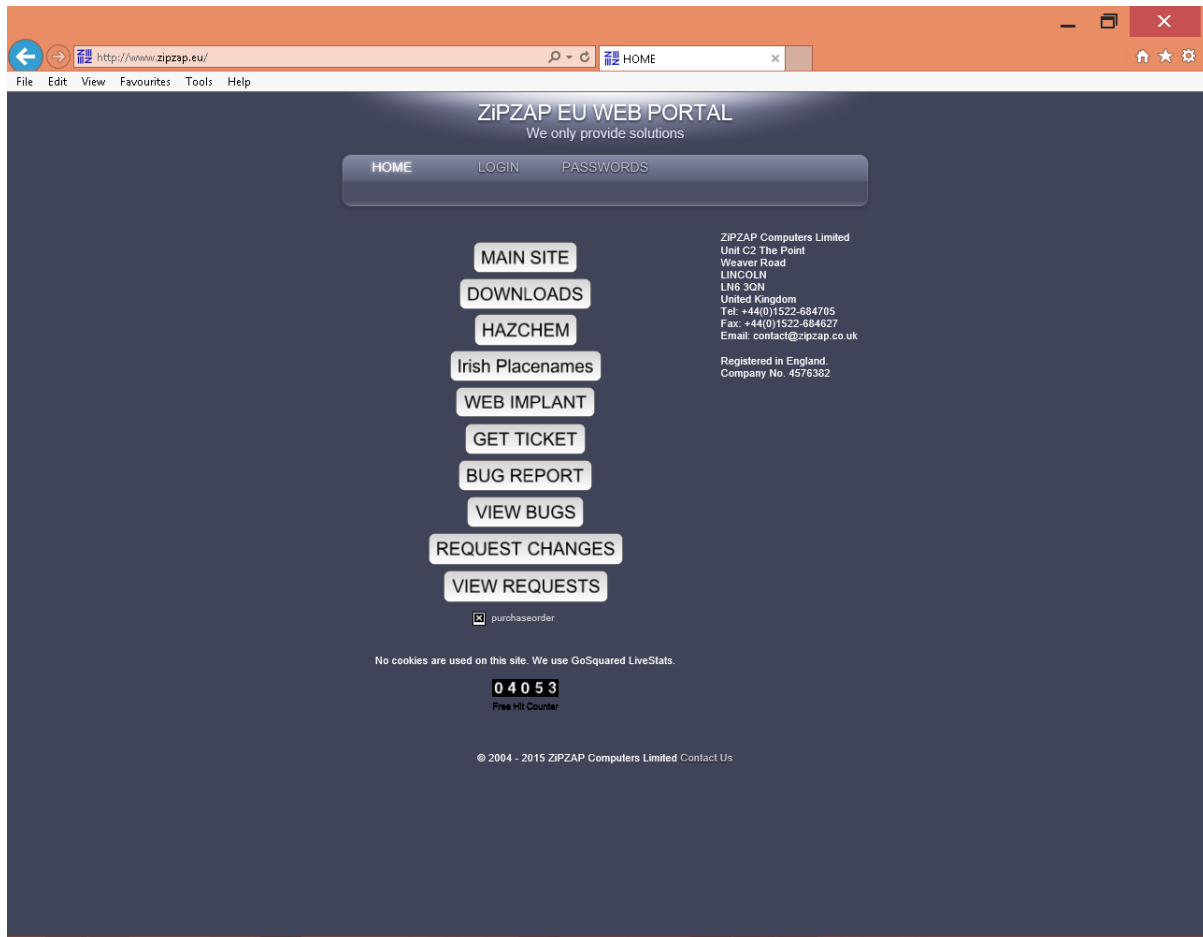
http://www.zipzap.eu/

HOME

File Edit View Favourites Tools Help

ZiPZAP EU WEB PORTAL
We only provide solutions

HOME LOGIN PASSWORDS

MAIN SITE
DOWNLOADS
HAZCHEM
Irish Placenames
WEB IMPLANT
GET TICKET
BUG REPORT
VIEW BUGS
REQUEST CHANGES
VIEW REQUESTS

purchaseorder

ZiPZAP Computers Limited
Unit C2 The Point
Weaver Road
LINCOLN
LN6 3QN
United Kingdom
Tel: +44(0)1522-684705
Fax: +44(0)1522-684627
Email: contact@zipzap.co.uk

Registered in England.
Company No. 4576382

No cookies are used on this site. We use GoSquared LiveStats.

04053
Free Hit Counter

© 2004 - 2015 ZiPZAP Computers Limited Contact Us